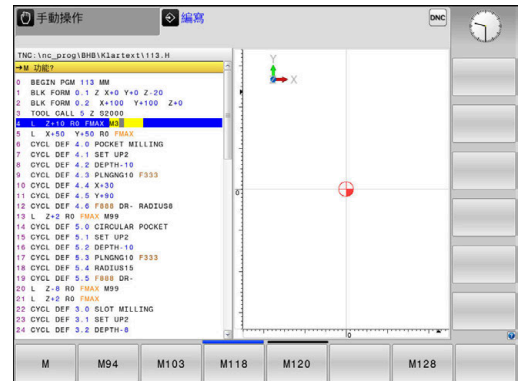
手動操作
編寫
DNC
TNC:\nc_prog\BHB\Klartext\113.H
→M 功能?
0 BEGIN PGM 113 MM
1 BLK FORM 0.1 Z X+0 Y+0 Z-20
2 BLK FORM 0.2 X+100 Y+100 Z+0
3 TOOL CALL 5 Z S2000
4 L Z+10 R0 FMAX M3
5 L X+50 Y+50 R0 FMAX
6 CYCL DEF 4.0 POCKET MILLING
7 CYCL DEF 4.1 SET UP2
8 CYCL DEF 4.2 DEPTH-10
9 CYCL DEF 4.3 PLNGNG10 F333
10 CYCL DEF 4.4 X+30
11 CYCL DEF 4.5 Y+90
12 CYCL DEF 4.6 F888 DR- RADIUS8
13 L Z+2 R0 FMAX M99
14 CYCL DEF 5.0 CIRCULAR POCKET
15 CYCL DEF 5.1 SET UP2
16 CYCL DEF 5.2 DEPTH-10
17 CYCL DEF 5.3 PLNGNG10 F333
18 CYCL DEF 5.4 RADIUS15
19 CYCL DEF 5.5 F888 DR-
20 L Z-8 R0 FMAX M99
21 L Z+2 R0 FMAX
22 CYCL DEF 3.0 SLOT MILLING
23 CYCL DEF 3.1 SET UP2
24 CYCL DEF 3.2 DEPTH-8
Y
X
0
0
M
M94
M103
M118
M120
M128